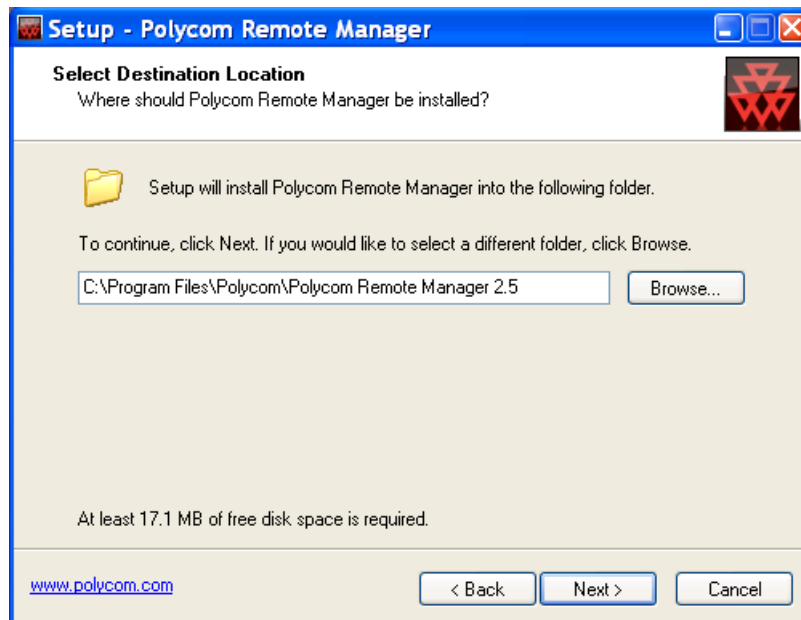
Setup - Polycom Remote Manager

Select Destination Location
Where should Polycom Remote Manager be installed?

Setup will install Polycom Remote Manager into the following folder.

To continue, click Next. If you would like to select a different folder, click Browse.

C:\Program Files\Polycom\Polycom Remote Manager 2.5

Browse...

At least 17.1 MB of free disk space is required.

www.polycom.com

< Back

Next >

Cancel